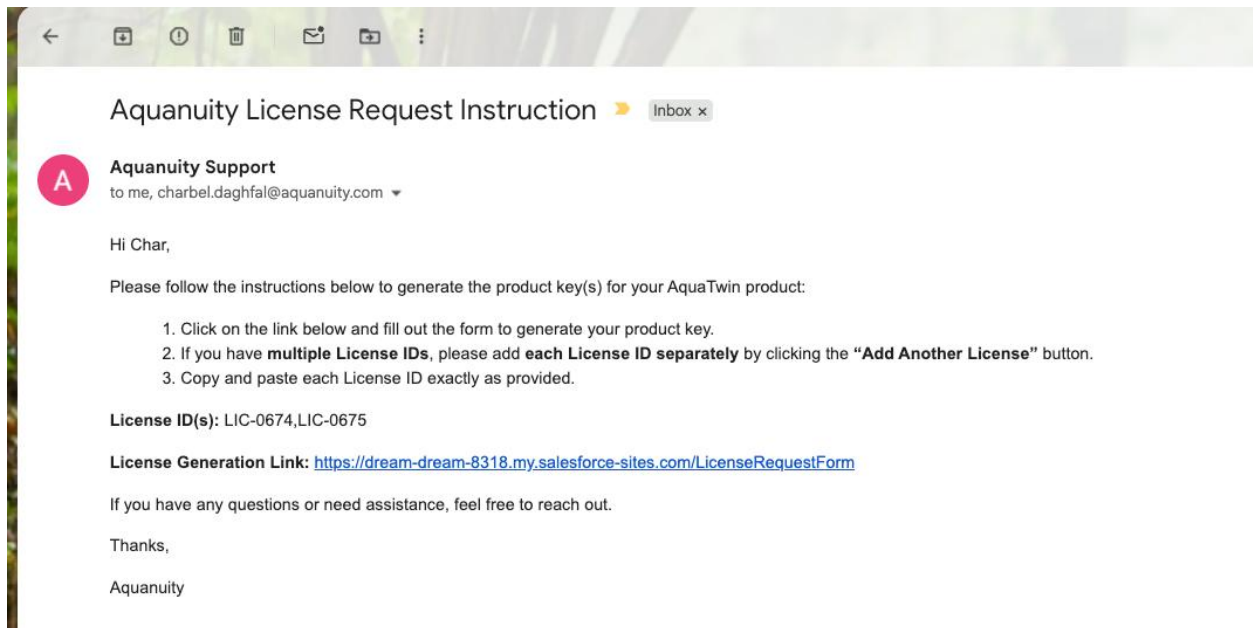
Aquanuity License Request Instruction Inbox ×

A

Aquanuity Support
to me, charbel.daghfal@aquanuity.com

Hi Char,

Please follow the instructions below to generate the product key(s) for your AquaTwin product:

1. Click on the link below and fill out the form to generate your product key.
2. If you have **multiple License IDs**, please add **each License ID separately** by clicking the **"Add Another License"** button.
3. Copy and paste each License ID exactly as provided.

**License ID(s):** LIC-0674,LIC-0675

**License Generation Link:** https://dream-dream-8318.my.salesforce-sites.com/LicenseRequestForm

If you have any questions or need assistance, feel free to reach out.

Thanks,

Aquanuity